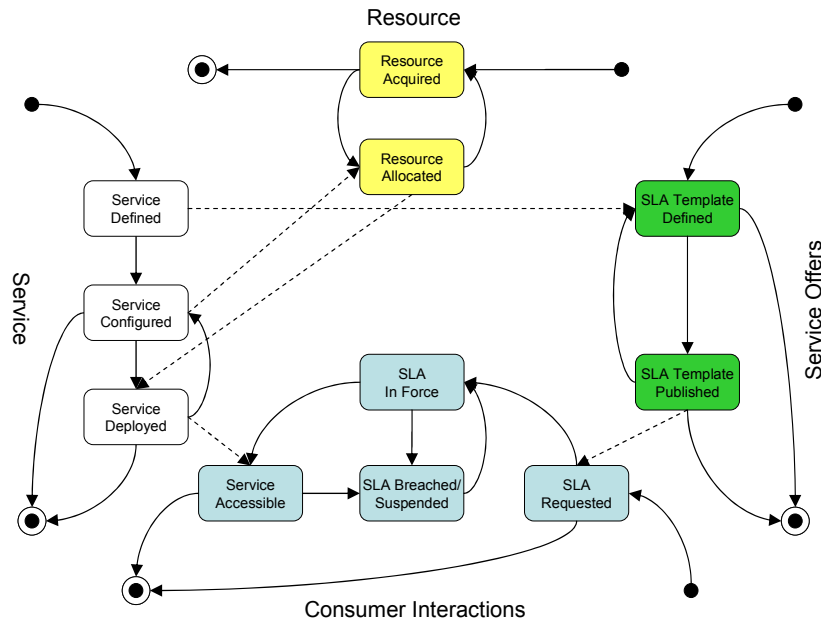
Resource

Resource Acquired

Resource Allocated

Service

Service Defined

Service Configured

Service Deployed

SLA Template Defined

SLA Template Published

Service Offers

SLA In Force

Service Accessible

SLA Breached/ Suspended

SLA Requested

Consumer Interactions